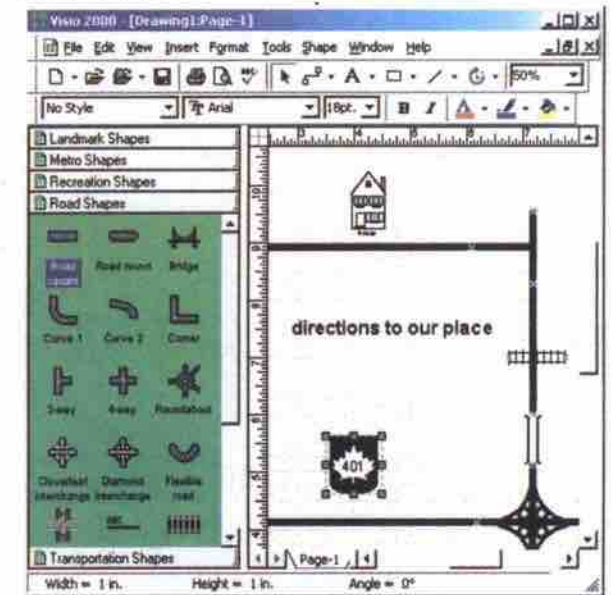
Visio 2000 - [Drawing1:Page-1]

File Edit View Insert Format Tools Shape Window Help

50%

No Style | Arial | 18pt. | B | I

Landmark Shapes
Metro Shapes
Recreation Shapes
Road Shapes

Road square | Road round | Bridge
Curve 1 | Curve 2 | Corner
3-way | 4-way | Roundabout
Cloverleaf interchange | Diamond interchange | Flexible road

Transportation Shapes

directions to our place

401

Page-1

Width = 1 in. | Height = 1 in. | Angle = 0°